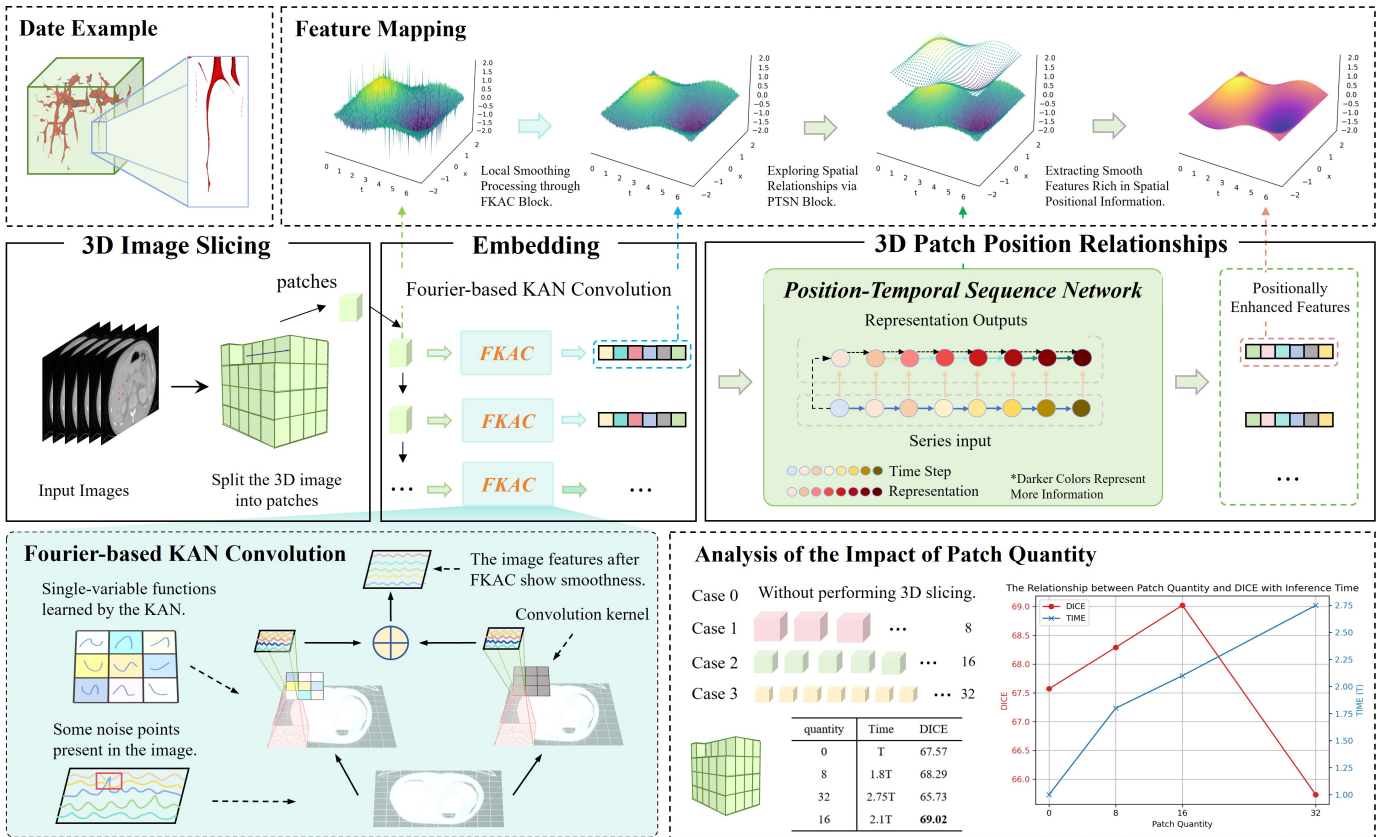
Date Example

Feature Mapping

2.0 1.5 1.0 0.5 0.0 −0.5 −1.0 −1.5 −2.0
0 1 2 3 4 5 6 t −2 −1 0 1 2 x

Local Smoothing Processing through FKAC Block.

Exploring Spatial Relationships via PTSN Block.

Extracting Smooth Features Rich in Spatial Positional Information.

3D Image Slicing

patches

Input Images

Split the 3D image into patches

Embedding

Fourier-based KAN Convolution

FKAC

FKAC

FKAC

…

…

3D Patch Position Relationships

Position-Temporal Sequence Network

Representation Outputs

Series input

Time Step

Representation

*Darker Colors Represent More Information

Positionally Enhanced Features

…

Fourier-based KAN Convolution

Single-variable functions learned by the KAN.

The image features after FKAC show smoothness.

Convolution kernel

Some noise points present in the image.

Analysis of the Impact of Patch Quantity

Case 0 Without performing 3D slicing.

Case 1 … 8

Case 2 … 16

Case 3 … 32

| quantity | Time | DICE |
|---|---|---|
| 0 | T | 67.57 |
| 8 | 1.8T | 68.29 |
| 32 | 2.75T | 65.73 |
| 16 | 2.1T | **69.02** |

The Relationship between Patch Quantity and DICE with Inference Time

DICE
TIME

69.0 68.5 68.0 67.5 67.0 66.5 66.0

DICE

2.75 2.50 2.25 2.00 1.75 1.50 1.25 1.00

TIME (T)

0 8 16 32

Patch Quantity